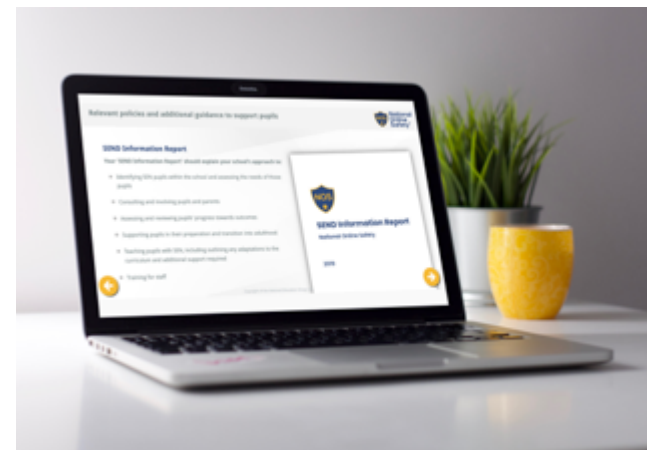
Relevant policies and additional guidance to support pupils

National Online Safety

SEND Information Report

Your 'SEND Information Report' should explain your school's approach to:

Identifying SEN pupils within the school and assessing the needs of those pupils

Consulting and involving pupils and parents

Assessing and reviewing pupils' progress towards outcomes

Supporting pupils in their preparation and transition into adulthood

Teaching pupils with SEN, including outlining any adaptations to the curriculum and additional support required

Training for staff

NOS

SEND Information Report

National Online Safety

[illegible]